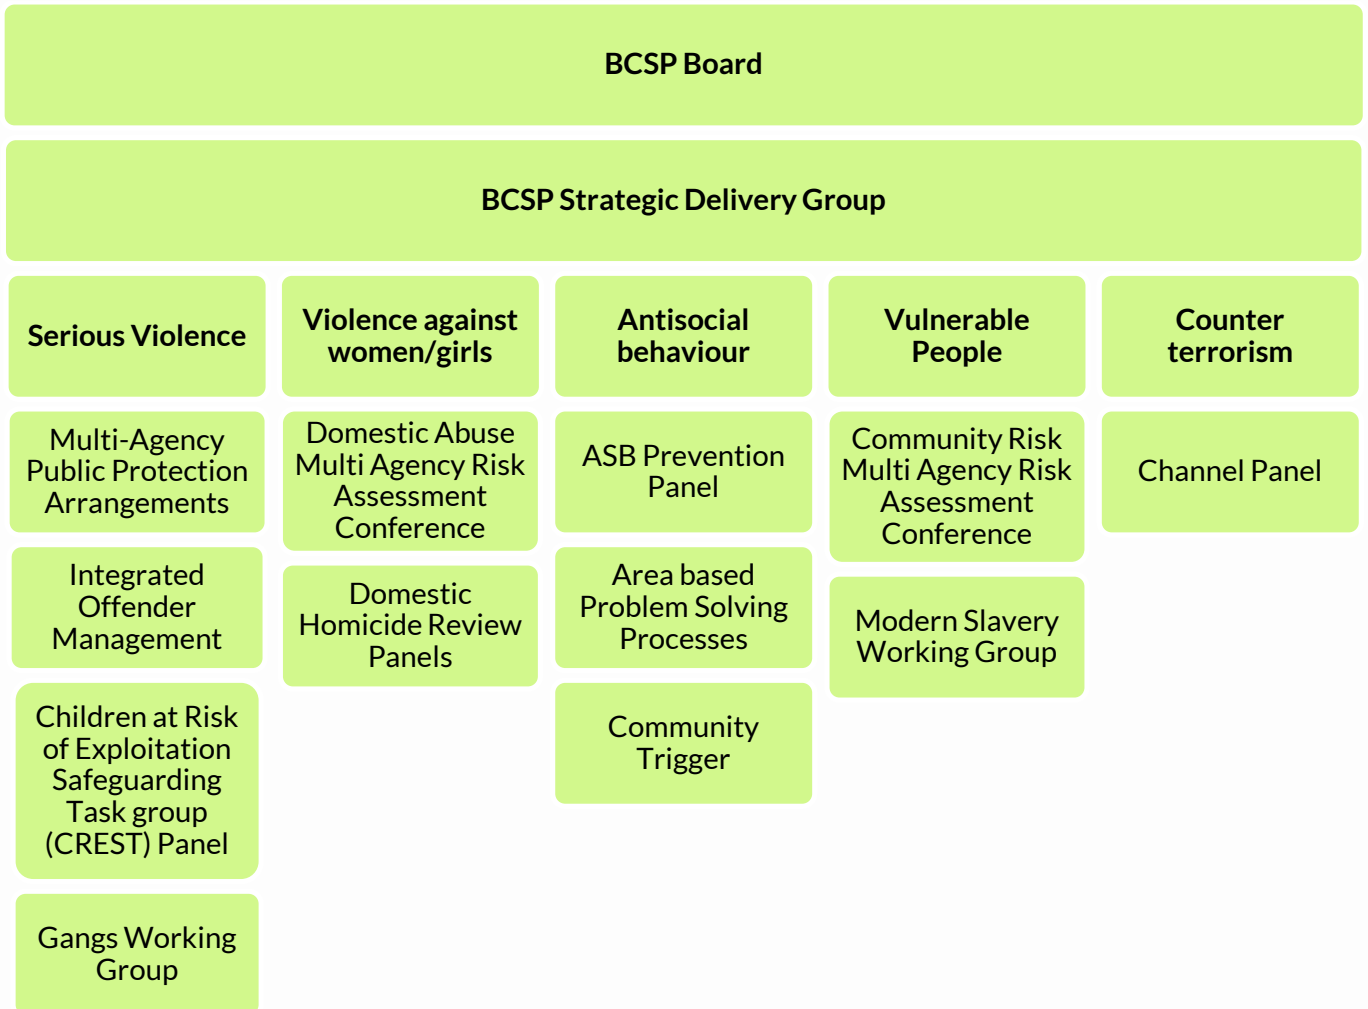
BCSP Board

BCSP Strategic Delivery Group

Serious Violence

Multi-Agency Public Protection Arrangements

Integrated Offender Management

Children at Risk of Exploitation Safeguarding Task group (CREST) Panel

Gangs Working Group

Violence against women/girls

Domestic Abuse Multi Agency Risk Assessment Conference

Domestic Homicide Review Panels

Antisocial behaviour

ASB Prevention Panel

Area based Problem Solving Processes

Community Trigger

Vulnerable People

Community Risk Multi Agency Risk Assessment Conference

Modern Slavery Working Group

Counter terrorism

Channel Panel